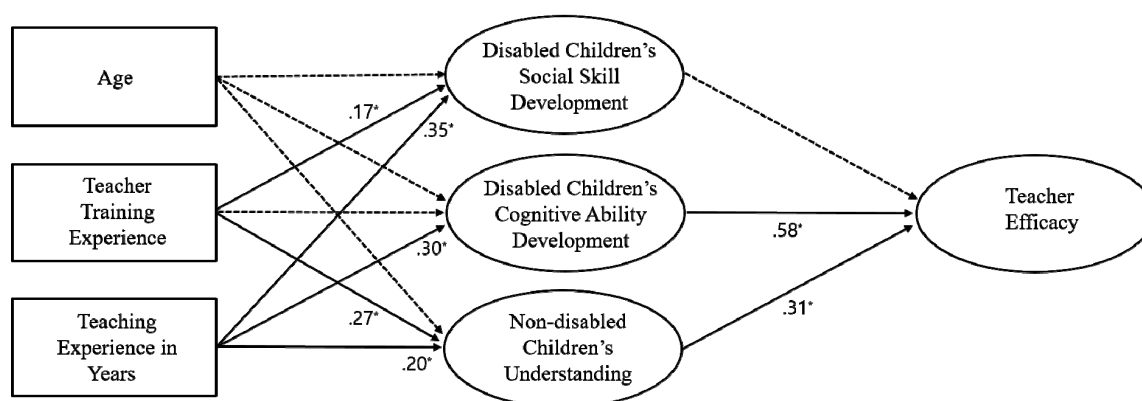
Age

Teacher Training Experience

Teaching Experience in Years

Disabled Children's Social Skill Development

Disabled Children's Cognitive Ability Development

Non-disabled Children's Understanding

Teacher Efficacy

.17*

.35*

.30*

.27*

.20*

.58*

.31*